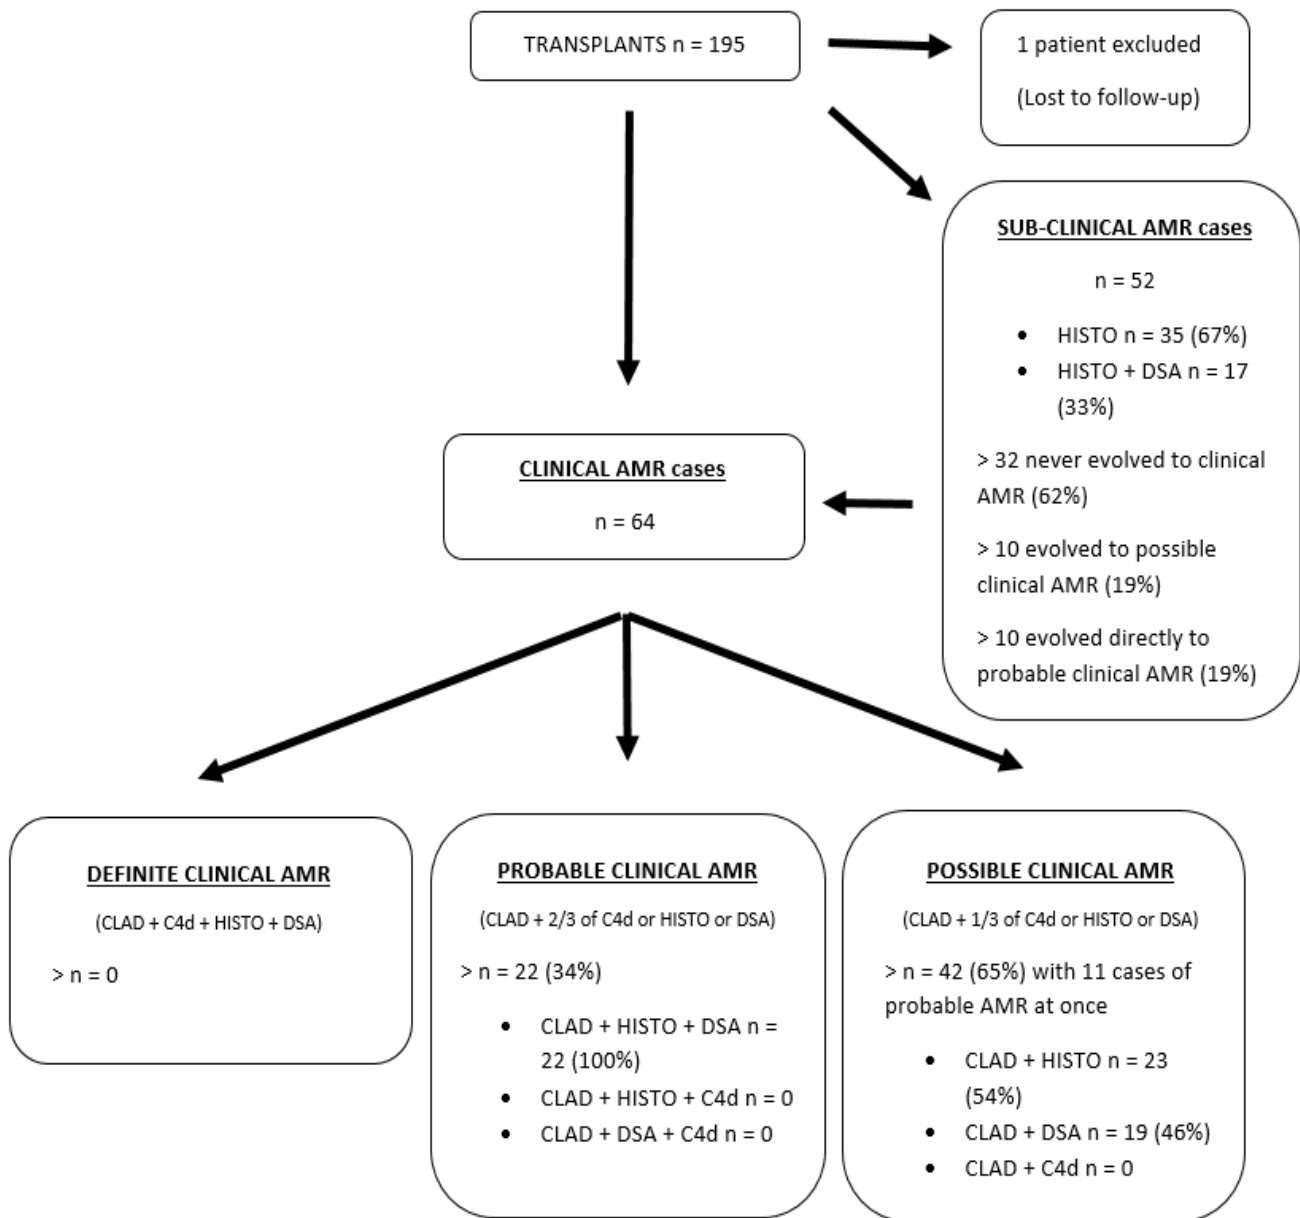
TRANSPLANTS n = 195

1 patient excluded

(Lost to follow-up)

SUB-CLINICAL AMR cases

n = 52

• HISTO n = 35 (67%)
• HISTO + DSA n = 17 (33%)

> 32 never evolved to clinical AMR (62%)

> 10 evolved to possible clinical AMR (19%)

> 10 evolved directly to probable clinical AMR (19%)

CLINICAL AMR cases

n = 64

DEFINITE CLINICAL AMR

(CLAD + C4d + HISTO + DSA)

> n = 0

PROBABLE CLINICAL AMR

(CLAD + 2/3 of C4d or HISTO or DSA)

> n = 22 (34%)

• CLAD + HISTO + DSA n = 22 (100%)
• CLAD + HISTO + C4d n = 0
• CLAD + DSA + C4d n = 0

POSSIBLE CLINICAL AMR

(CLAD + 1/3 of C4d or HISTO or DSA)

> n = 42 (65%) with 11 cases of probable AMR at once

• CLAD + HISTO n = 23 (54%)
• CLAD + DSA n = 19 (46%)
• CLAD + C4d n = 0